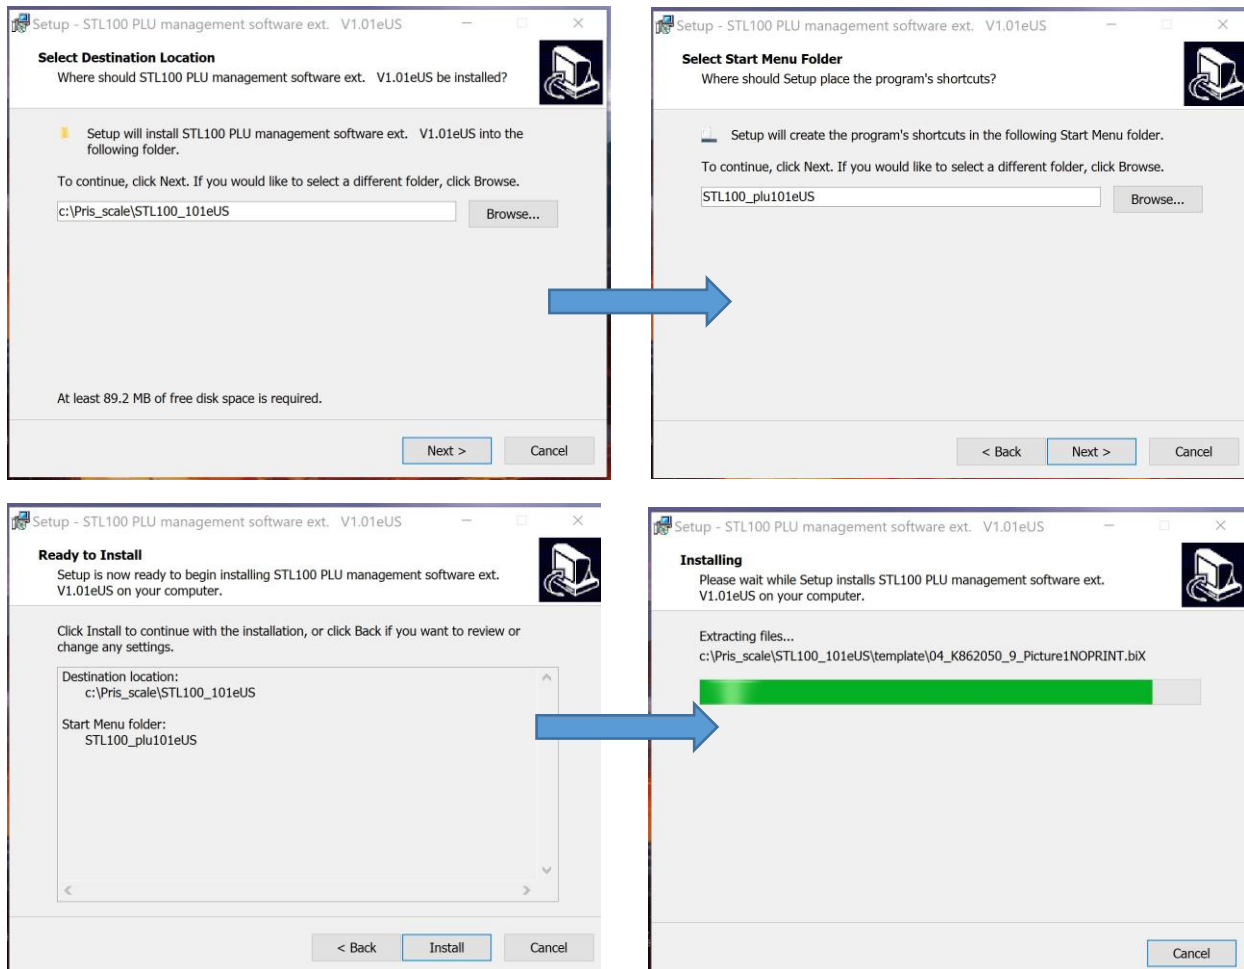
Setup - STL100 PLU management software ext. V1.01eUS

Select Destination Location
Where should STL100 PLU management software ext. V1.01eUS be installed?

Setup will install STL100 PLU management software ext. V1.01eUS into the following folder.

To continue, click Next. If you would like to select a different folder, click Browse.

c:\Pris_scale\STL100_101eUS

Browse...

At least 89.2 MB of free disk space is required.

Next >

Cancel

Setup - STL100 PLU management software ext. V1.01eUS

Select Start Menu Folder
Where should Setup place the program's shortcuts?

Setup will create the program's shortcuts in the following Start Menu folder.

To continue, click Next. If you would like to select a different folder, click Browse.

STL100_plu101eUS

Browse...

< Back

Next >

Cancel

Setup - STL100 PLU management software ext. V1.01eUS

Ready to Install
Setup is now ready to begin installing STL100 PLU management software ext. V1.01eUS on your computer.

Click Install to continue with the installation, or click Back if you want to review or change any settings.

Destination location:
c:\Pris_scale\STL100_101eUS

Start Menu folder:
STL100_plu101eUS

< Back

Install

Cancel

Setup - STL100 PLU management software ext. V1.01eUS

Installing
Please wait while Setup installs STL100 PLU management software ext. V1.01eUS on your computer.

Extracting files...
c:\Pris_scale\STL100_101eUS\template\04_K862050_9_Picture1NOPRINT.biX

Cancel